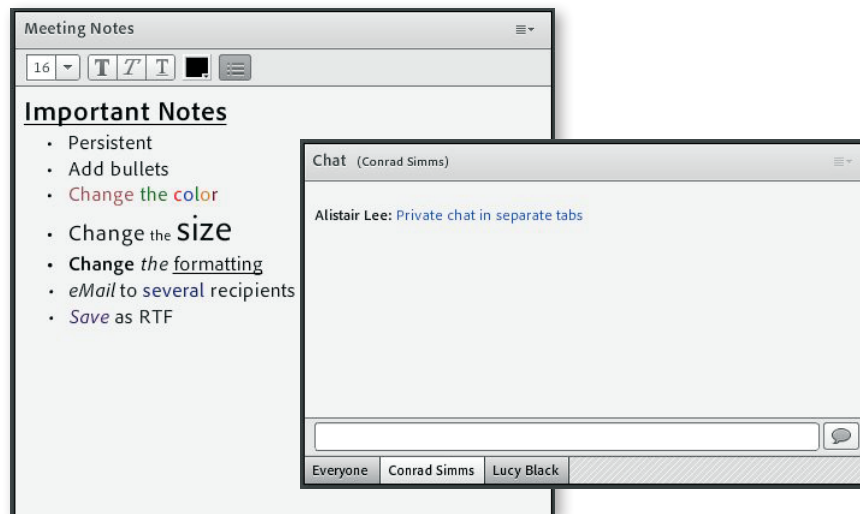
Meeting Notes

16 T T T

Important Notes

- Persistent
- Add bullets
- Change the color
- Change the size
- **Change** *the* formatting
- *eMail* to several recipients
- *Save* as RTF

Chat (Conrad Simms)

**Alistair Lee:** Private chat in separate tabs

Everyone | Conrad Simms | Lucy Black